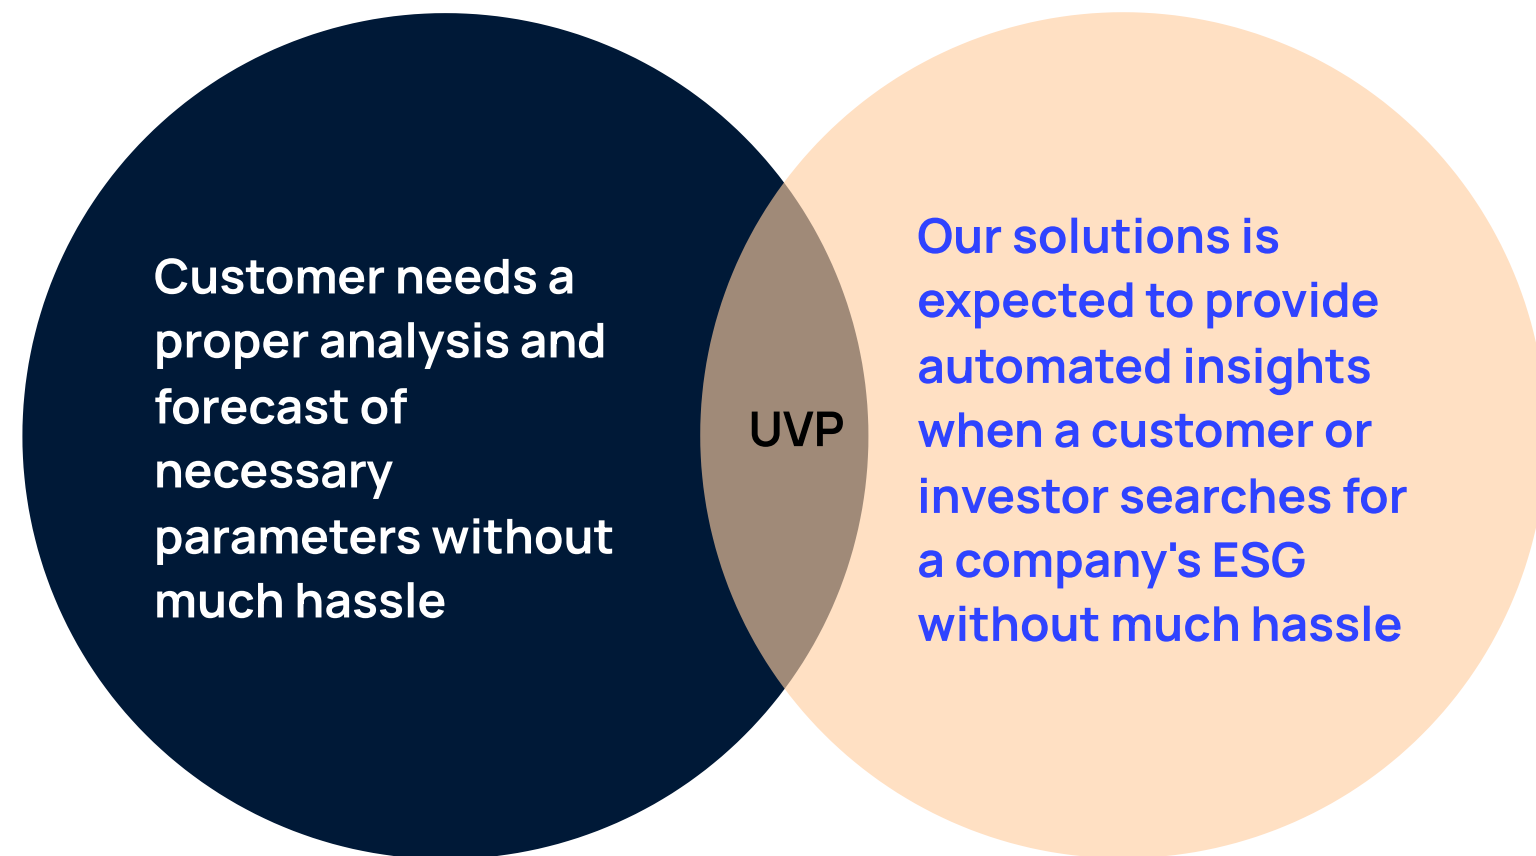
Customer needs a proper analysis and forecast of necessary parameters without much hassle

UVP

Our solutions is expected to provide automated insights when a customer or investor searches for a company's ESG without much hassle